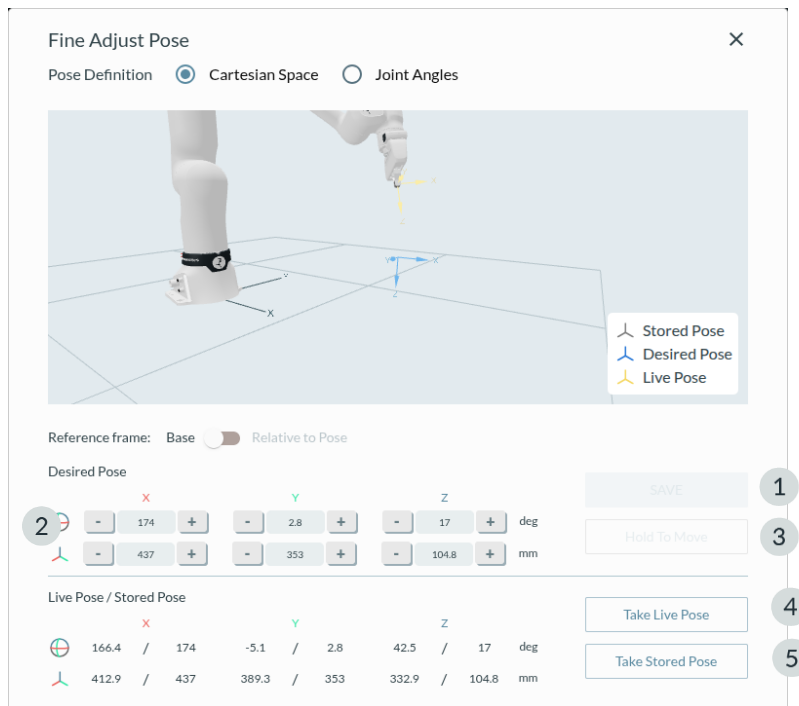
Fine Adjust Pose

Pose Definition Cartesian Space Joint Angles

Y
X
Y
Z
X

Stored Pose
Desired Pose
Live Pose

Reference frame: Base Relative to Pose

Desired Pose

| | X | | | Y | | | Z | | |
|---|---|---|---|---|---|---|---|---|---|
| - | 174 | + | - | 2.8 | + | - | 17 | + | deg |
| - | 437 | + | - | 353 | + | - | 104.8 | + | mm |

SAVE
Hold To Move

1
2
3

Live Pose / Stored Pose

| X | | | Y | | | Z | | | |
|---|---|---|---|---|---|---|---|---|---|
| 166.4 | / | 174 | -5.1 | / | 2.8 | 42.5 | / | 17 | deg |
| 412.9 | / | 437 | 389.3 | / | 353 | 332.9 | / | 104.8 | mm |

Take Live Pose
Take Stored Pose

4
5